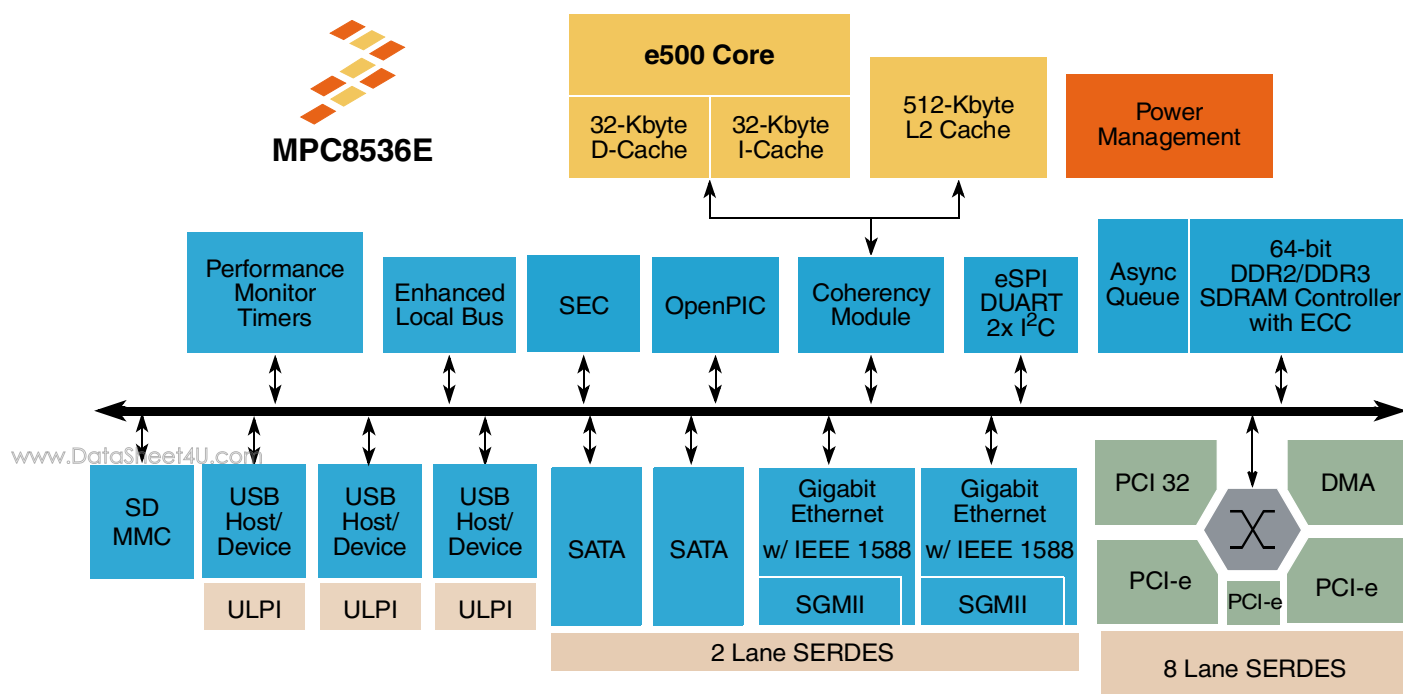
MPC8536E

e500 Core

32-Kbyte D-Cache

32-Kbyte I-Cache

512-Kbyte L2 Cache

Power Management

Performance Monitor Timers

Enhanced Local Bus

SEC

OpenPIC

Coherency Module

eSPI DUART 2x $I^2C$

Async Queue

64-bit DDR2/DDR3 SDRAM Controller with ECC

www.DataSheet4U.com

SD MMC

USB Host/ Device

ULPI

USB Host/ Device

ULPI

USB Host/ Device

ULPI

SATA

SATA

Gigabit Ethernet w/ IEEE 1588

SGMII

Gigabit Ethernet w/ IEEE 1588

SGMII

2 Lane SERDES

PCI 32

DMA

PCI-e

PCI-e

PCI-e

8 Lane SERDES